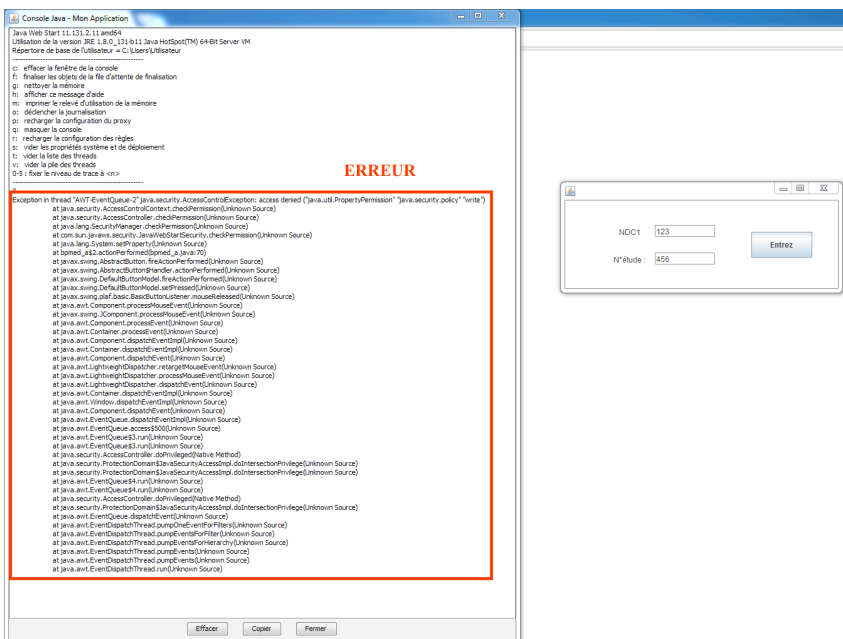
Console Java - Mon Application

Java Web Start 11.131.2.11 amd64
Utilisation de la version JRE 1.8.0_131-b11 Java HotSpot(TM) 64-Bit Server VM
Répertoire de base de l'utilisateur = C:\Users\Utilisateur
----------------------------------------------------
c: effacer la fenêtre de la console
f: finaliser les objets de la file d'attente de finalisation
g: nettoyer la mémoire
h: afficher ce message d'aide
m: imprimer le relevé d'utilisation de la mémoire
o: déclencher la journalisation
p: recharger la configuration du proxy
q: masquer la console
r: recharger la configuration des règles
s: vider les propriétés système et de déploiement
t: vider la liste des threads
v: vider la pile des threads
0-5 : fixer le niveau de trace à <n>
----------------------------------------------------

ERREUR

0
Exception in thread "AWT-EventQueue-2" java.security.AccessControlException: access denied ("java.util.PropertyPermission" "java.security.policy" "write")
at java.security.AccessControlContext.checkPermission(Unknown Source)
at java.security.AccessController.checkPermission(Unknown Source)
at java.lang.SecurityManager.checkPermission(Unknown Source)
at com.sun.javaws.security.JavaWebStartSecurity.checkPermission(Unknown Source)
at java.lang.System.setProperty(Unknown Source)
at bpmed_a$2.actionPerformed(bpmed_a.java:70)
at javax.swing.AbstractButton.fireActionPerformed(Unknown Source)
at javax.swing.AbstractButton$Handler.actionPerformed(Unknown Source)
at javax.swing.DefaultButtonModel.fireActionPerformed(Unknown Source)
at javax.swing.DefaultButtonModel.setPressed(Unknown Source)
at javax.swing.plaf.basic.BasicButtonListener.mouseReleased(Unknown Source)
at java.awt.Component.processMouseEvent(Unknown Source)
at javax.swing.JComponent.processMouseEvent(Unknown Source)
at java.awt.Component.processEvent(Unknown Source)
at java.awt.Container.processEvent(Unknown Source)
at java.awt.Component.dispatchEventImpl(Unknown Source)
at java.awt.Container.dispatchEventImpl(Unknown Source)
at java.awt.Component.dispatchEvent(Unknown Source)
at java.awt.LightweightDispatcher.retargetMouseEvent(Unknown Source)
at java.awt.LightweightDispatcher.processMouseEvent(Unknown Source)
at java.awt.LightweightDispatcher.dispatchEvent(Unknown Source)
at java.awt.Container.dispatchEventImpl(Unknown Source)
at java.awt.Window.dispatchEventImpl(Unknown Source)
at java.awt.Component.dispatchEvent(Unknown Source)
at java.awt.EventQueue.dispatchEventImpl(Unknown Source)
at java.awt.EventQueue.access$500(Unknown Source)
at java.awt.EventQueue$3.run(Unknown Source)
at java.awt.EventQueue$3.run(Unknown Source)
at java.security.AccessController.doPrivileged(Native Method)
at java.security.ProtectionDomain$JavaSecurityAccessImpl.doIntersectionPrivilege(Unknown Source)
at java.security.ProtectionDomain$JavaSecurityAccessImpl.doIntersectionPrivilege(Unknown Source)
at java.awt.EventQueue$4.run(Unknown Source)
at java.awt.EventQueue$4.run(Unknown Source)
at java.security.AccessController.doPrivileged(Native Method)
at java.security.ProtectionDomain$JavaSecurityAccessImpl.doIntersectionPrivilege(Unknown Source)
at java.awt.EventQueue.dispatchEvent(Unknown Source)
at java.awt.EventDispatchThread.pumpOneEventForFilters(Unknown Source)
at java.awt.EventDispatchThread.pumpEventsForFilter(Unknown Source)
at java.awt.EventDispatchThread.pumpEventsForHierarchy(Unknown Source)
at java.awt.EventDispatchThread.pumpEvents(Unknown Source)
at java.awt.EventDispatchThread.pumpEvents(Unknown Source)
at java.awt.EventDispatchThread.run(Unknown Source)

Effacer Copier Fermer

NDC1 123
N°étude : 456
Entrez